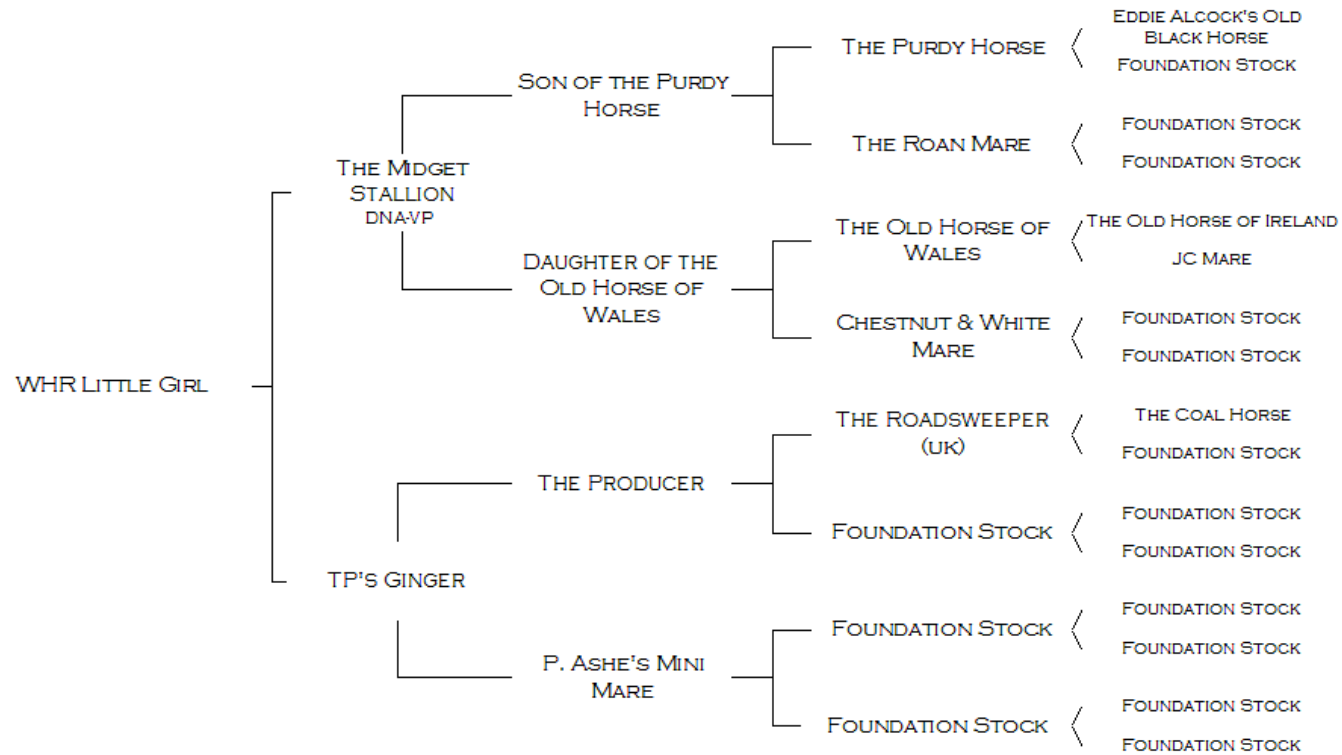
WHR Little Girl

The Midget Stallion
DNA-VP

Son of the Purdy Horse

The Purdy Horse
Eddie Alcock's Old Black Horse
Foundation Stock

The Roan Mare
Foundation Stock
Foundation Stock

Daughter of the Old Horse of Wales

The Old Horse of Wales
The Old Horse of Ireland
JC Mare

Chestnut & White Mare
Foundation Stock
Foundation Stock

TP's Ginger

The Producer

The Roadsweeper (UK)
The Coal Horse
Foundation Stock

Foundation Stock
Foundation Stock
Foundation Stock

P. Ashe's Mini Mare

Foundation Stock
Foundation Stock
Foundation Stock

Foundation Stock
Foundation Stock
Foundation Stock